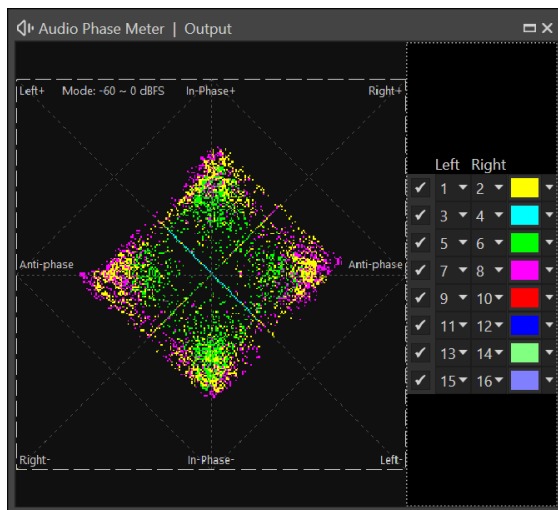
Audio Phase Meter | Output

Left+ Mode: -60 ~ 0 dBFS In-Phase+ Right+

Anti-phase Anti-phase

Right- In-Phase- Left-

| | Left | Right | |
|---|---|---|---|
| ✔ | 1 | 2 | |
| ✔ | 3 | 4 | |
| ✔ | 5 | 6 | |
| ✔ | 7 | 8 | |
| ✔ | 9 | 10 | |
| ✔ | 11 | 12 | |
| ✔ | 13 | 14 | |
| ✔ | 15 | 16 | |